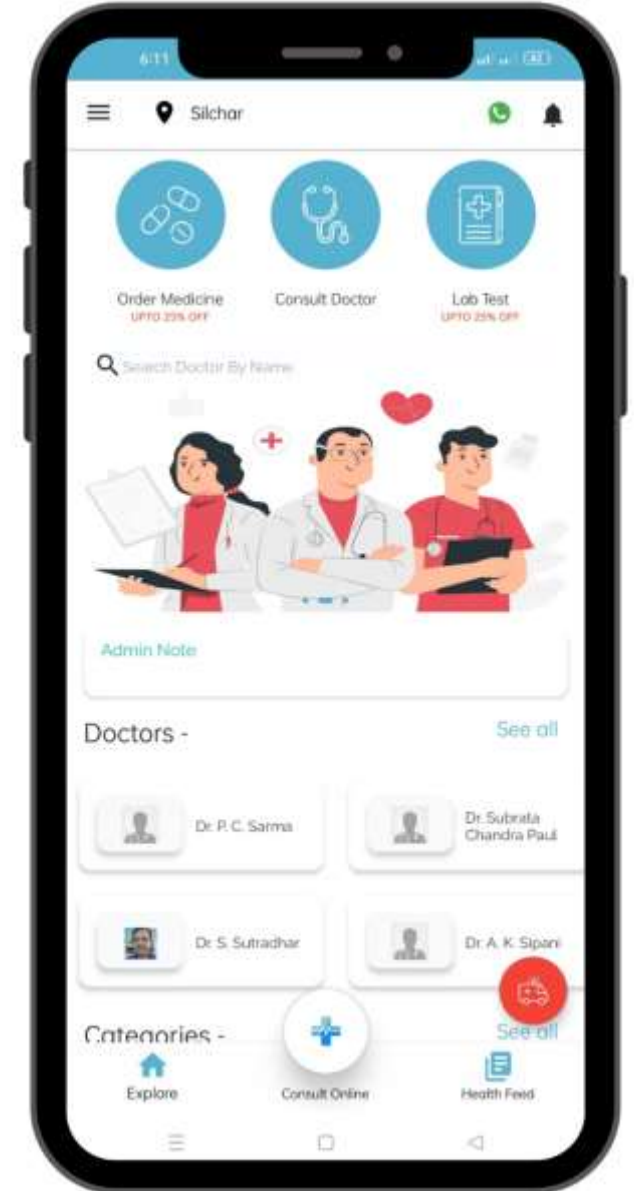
6:11

Silchar

Order Medicine
UPTO 25% OFF

Consult Doctor

Lab Test
UPTO 25% OFF

Search Doctor By Name

Admin Note

Doctors -

See all

Dr. P. C. Sarma

Dr. Subrata Chandra Paul

Dr. S. Sutradhar

Dr. A. K. Sipani

Categories -

See all

Explore

Consult Online

Health Feed